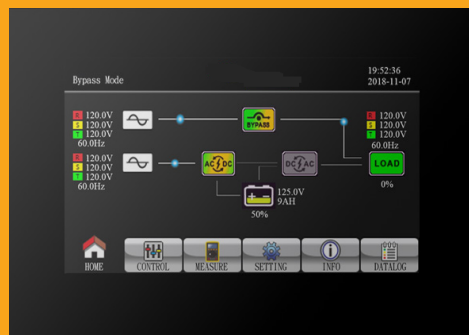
Bypass Mode

19:52:36
2018-11-07

R 120.0V
S 120.0V
T 120.0V
60.0Hz

BYPASS

R 120.0V
S 120.0V
T 120.0V
60.0Hz

R 120.0V
S 120.0V
T 120.0V
60.0Hz

AC DC

DC AC

LOAD

0%

125.0V
9AH

50%

HOME
CONTROL
MEASURE
SETTING
INFO
DATALOG